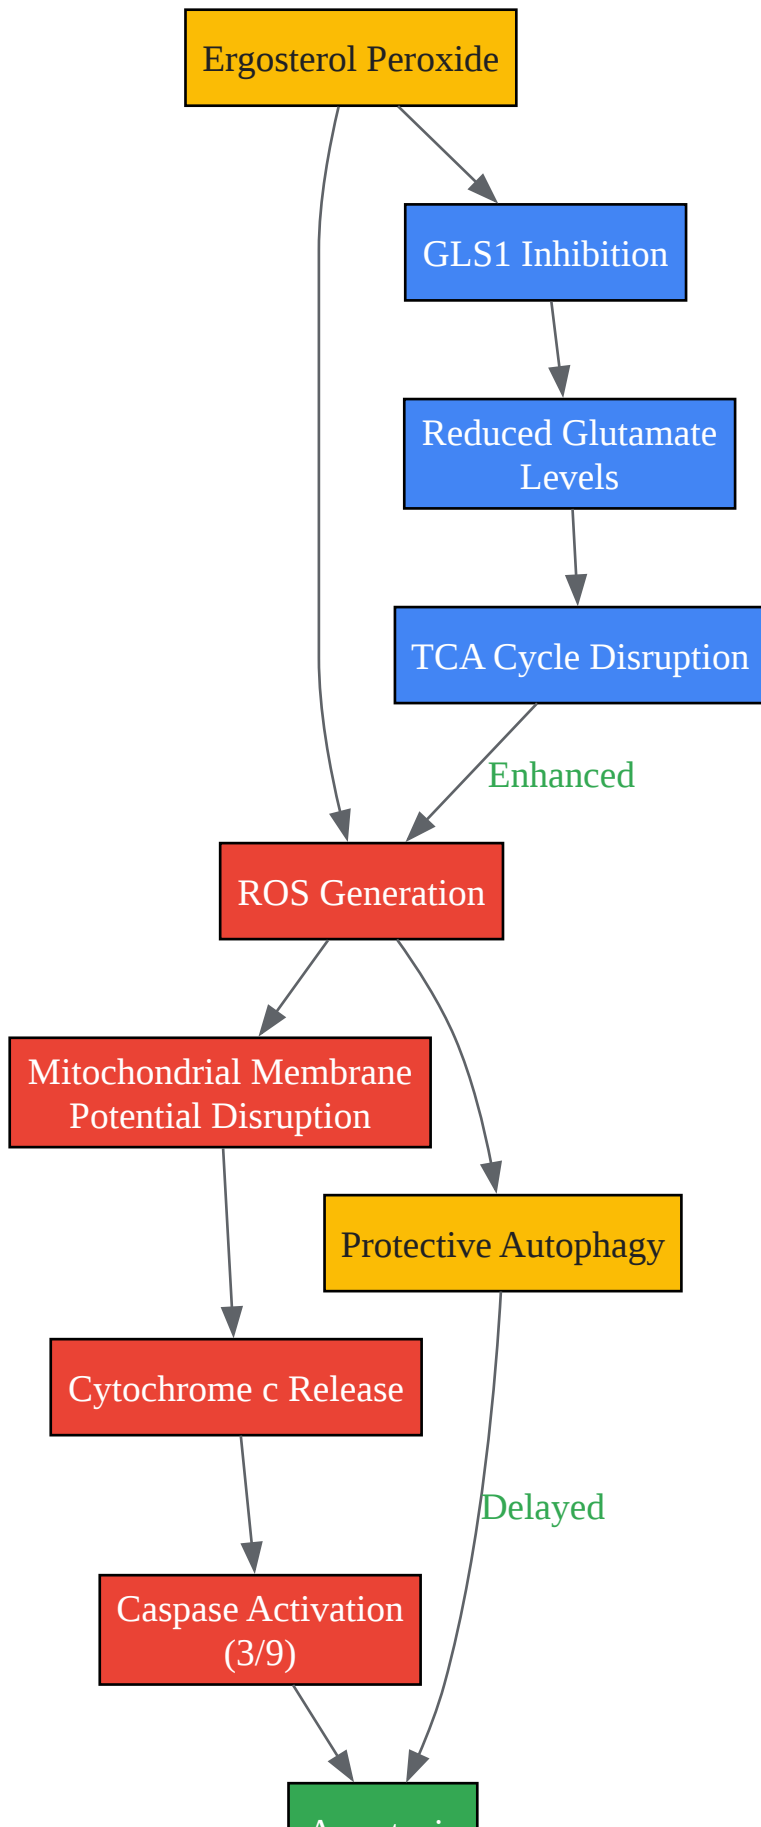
Ergosterol Peroxide

GLS1 Inhibition

Reduced Glutamate Levels

TCA Cycle Disruption

Enhanced

ROS Generation

Mitochondrial Membrane Potential Disruption

Protective Autophagy

Cytochrome c Release

Delayed

Caspase Activation (3/9)

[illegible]